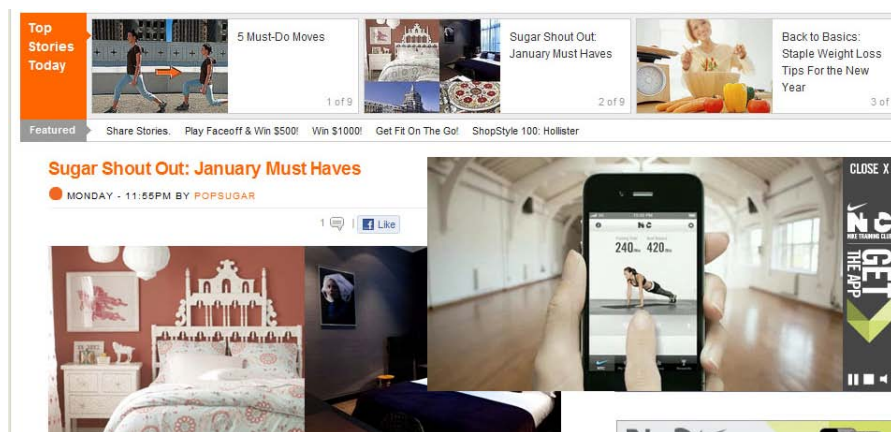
Top Stories Today

5 Must-Do Moves

1 of 9

Sugar Shout Out: January Must Haves

2 of 9

Back to Basics: Staple Weight Loss Tips For the New Year

3 of

Featured

Share Stories. Play Faceoff & Win $500! Win $1000! Get Fit On The Go! ShopStyle 100: Hollister

Sugar Shout Out: January Must Haves

MONDAY - 11:55PM BY POPSUGAR

1

Like

CLOSE X

NTC

NIKE TRAINING CLUB

GET THE APP

240 420